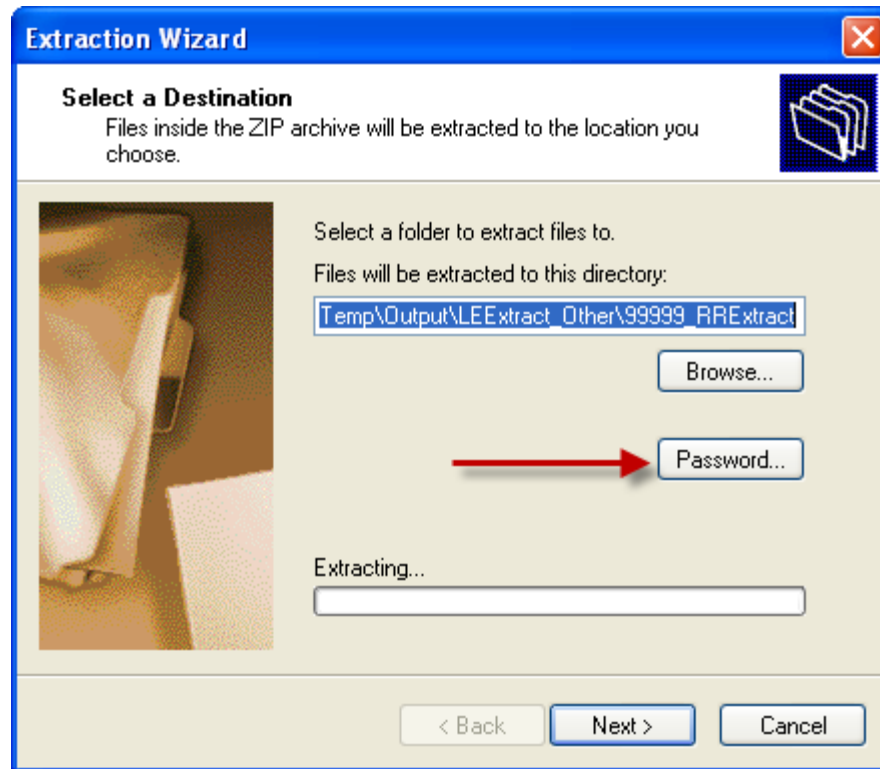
Extraction Wizard

Select a Destination
Files inside the ZIP archive will be extracted to the location you choose.

Select a folder to extract files to.

Files will be extracted to this directory:

Temp\Output\LEExtract_Other\99999_RRExtract

Browse...

Password...

Extracting...

< Back

Next >

Cancel